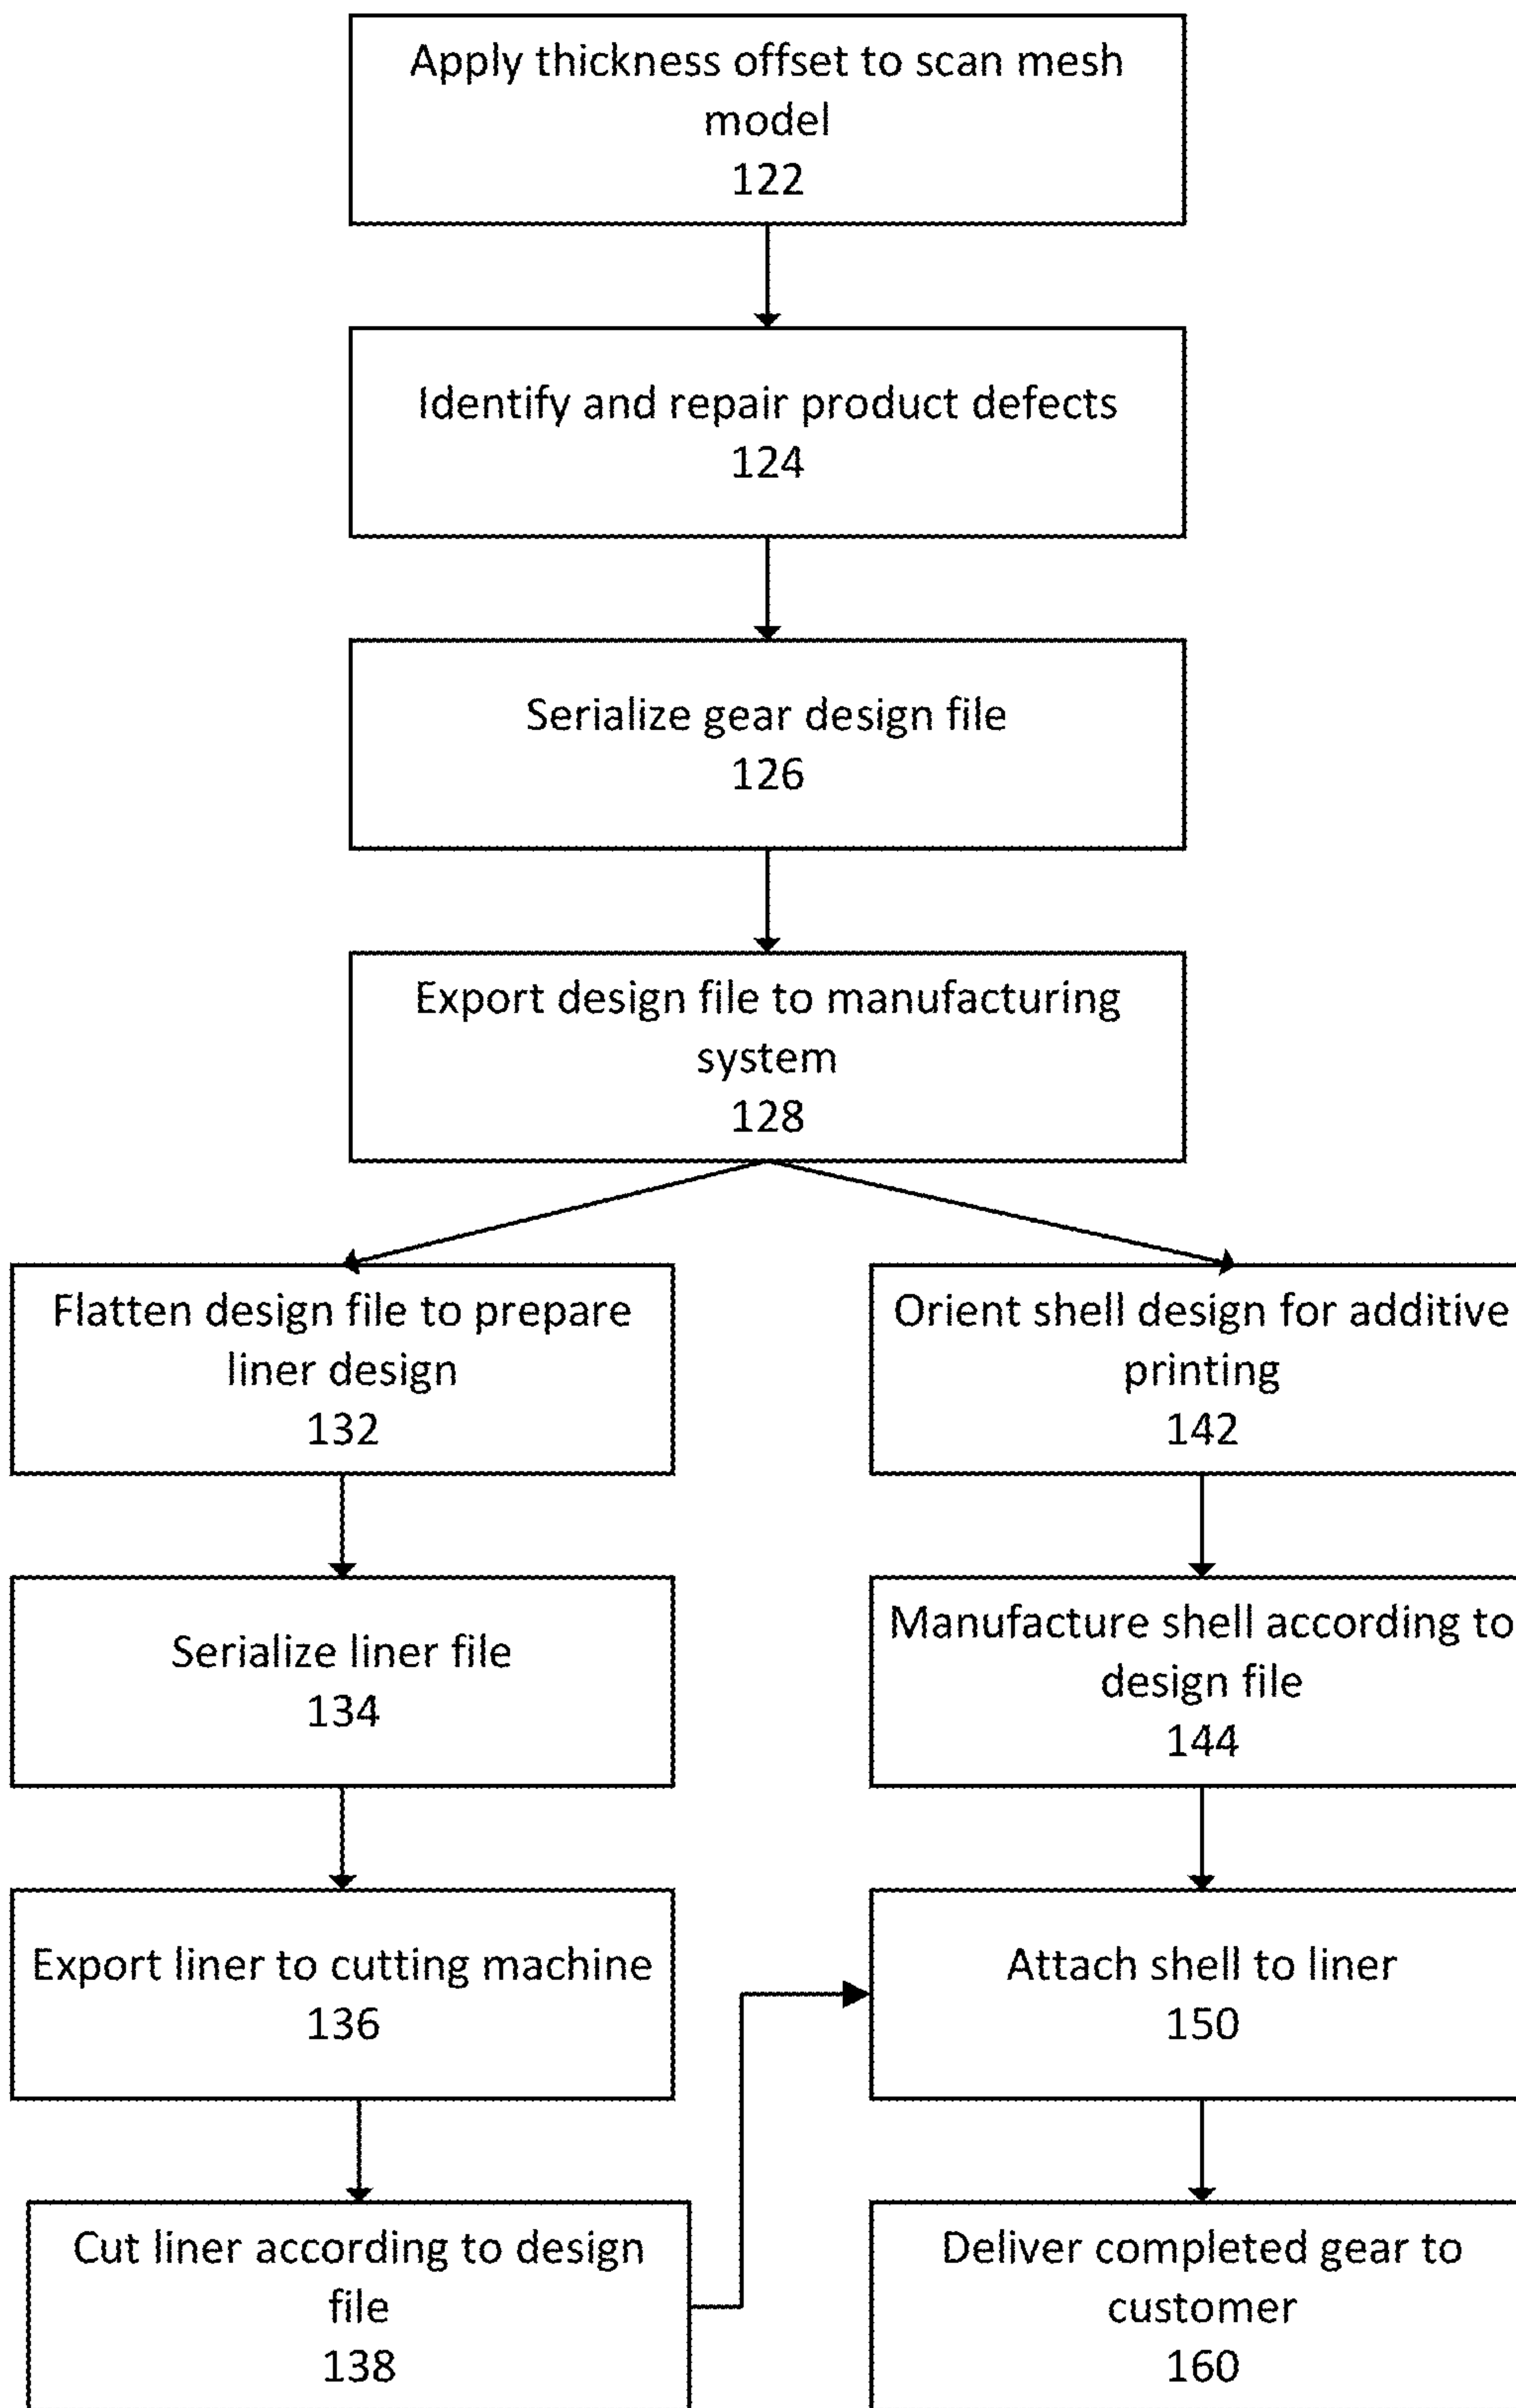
Apply thickness offset to scan mesh model
122

Identify and repair product defects
124

Serialize gear design file
126

Export design file to manufacturing system
128

Flatten design file to prepare liner design
132

Serialize liner file
134

Export liner to cutting machine
136

Cut liner according to design file
138

Orient shell design for additive printing
142

Manufacture shell according to design file
144

Attach shell to liner
150

Deliver completed gear to customer
160